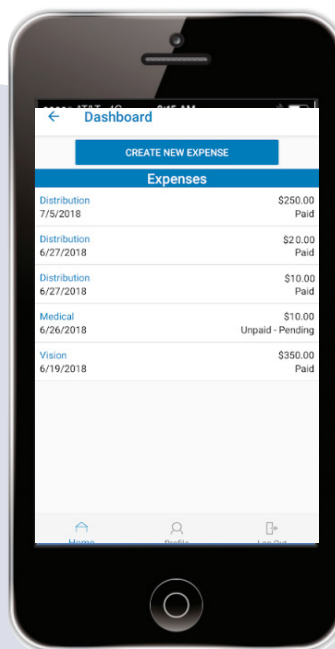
AT&T 4G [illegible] AM

Dashboard

CREATE NEW EXPENSE

Expenses

Distribution
7/5/2018
$250.00
Paid

Distribution
6/27/2018
$20.00
Paid

Distribution
6/27/2018
$10.00
Paid

Medical
6/26/2018
$10.00
Unpaid - Pending

Vision
6/19/2018
$350.00
Paid

Home Profile Log Out